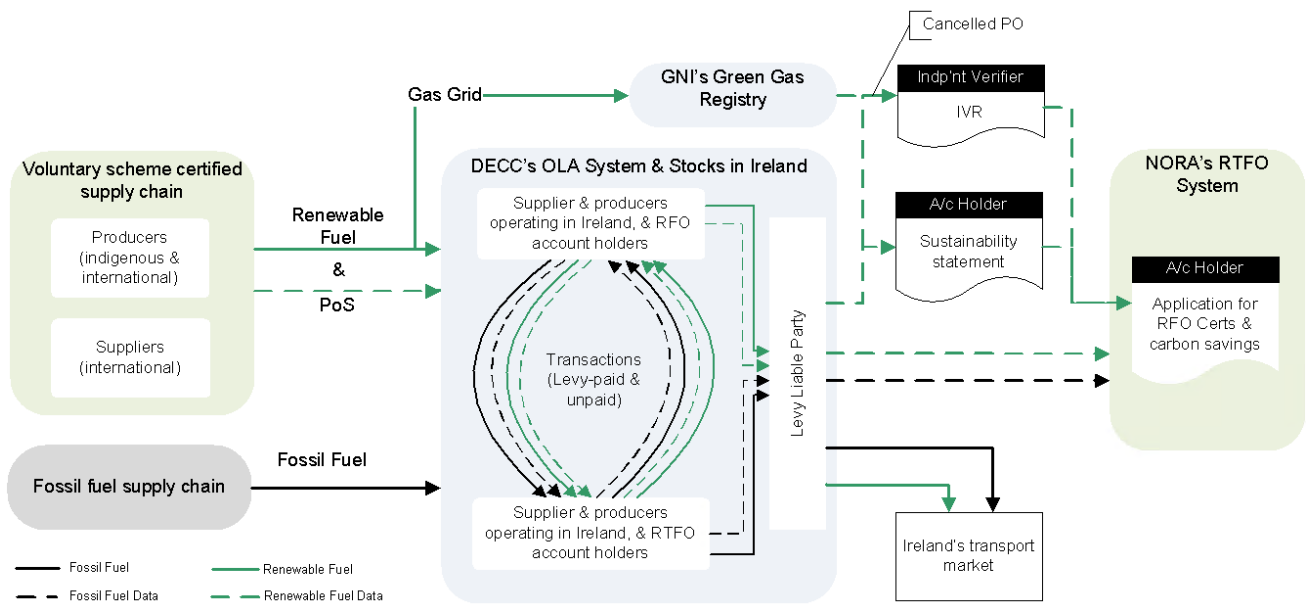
Cancelled PO

GNI's Green Gas Registry

Gas Grid

Indp'nt Verifier

IVR

Voluntary scheme certified supply chain

Producers (indigenous & international)

Suppliers (international)

Renewable Fuel

&

PoS

DECC's OLA System & Stocks in Ireland

Supplier & producers operating in Ireland, & RFO account holders

Transactions (Levy-paid & unpaid)

Supplier & producers operating in Ireland, & RTFO account holders

Levy Liable Party

A/c Holder

Sustainability statement

NORA's RTFO System

A/c Holder

Application for RFO Certs & carbon savings

Fossil fuel supply chain

Fossil Fuel

Ireland's transport market

Fossil Fuel

Fossil Fuel Data

Renewable Fuel

Renewable Fuel Data